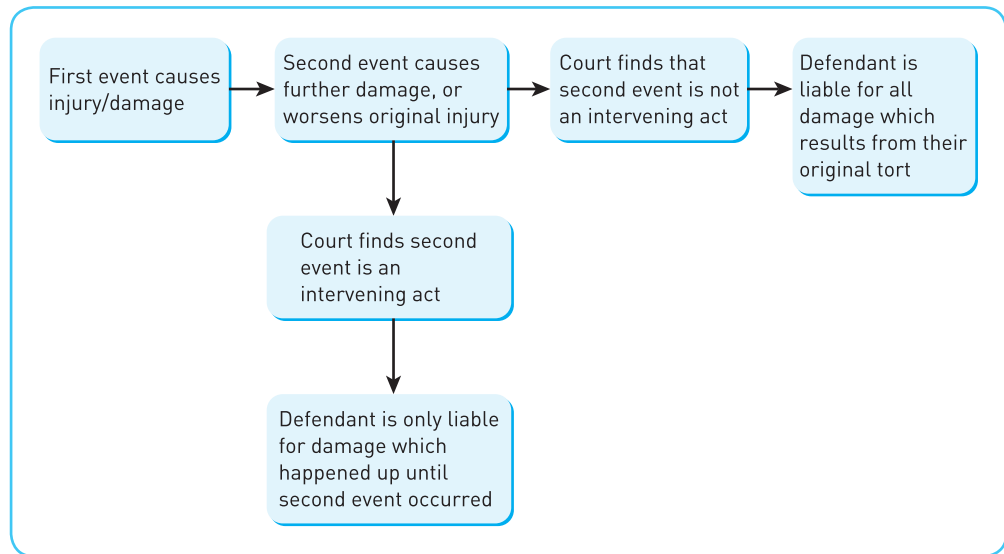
First event causes injury/damage

Second event causes further damage, or worsens original injury

Court finds that second event is not an intervening act

Defendant is liable for all damage which results from their original tort

Court finds second event is an intervening act

Defendant is only liable for damage which happened up until second event occurred